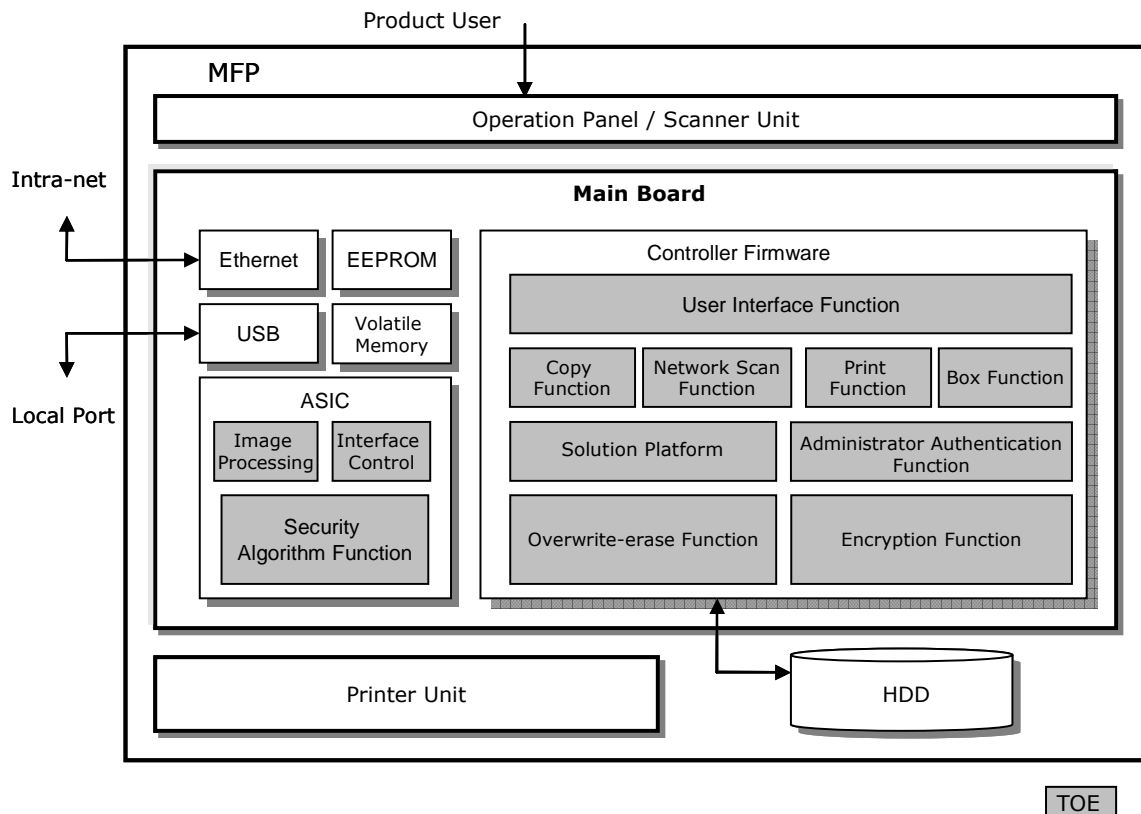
Product User

MFP

Operation Panel / Scanner Unit

Intra-net

Main Board

Ethernet

EEPROM

USB

Volatile Memory

Local Port

ASIC

Image Processing

Interface Control

Security Algorithm Function

Controller Firmware

User Interface Function

Copy Function

Network Scan Function

Print Function

Box Function

Solution Platform

Administrator Authentication Function

Overwrite-erase Function

Encryption Function

Printer Unit

HDD

TOE